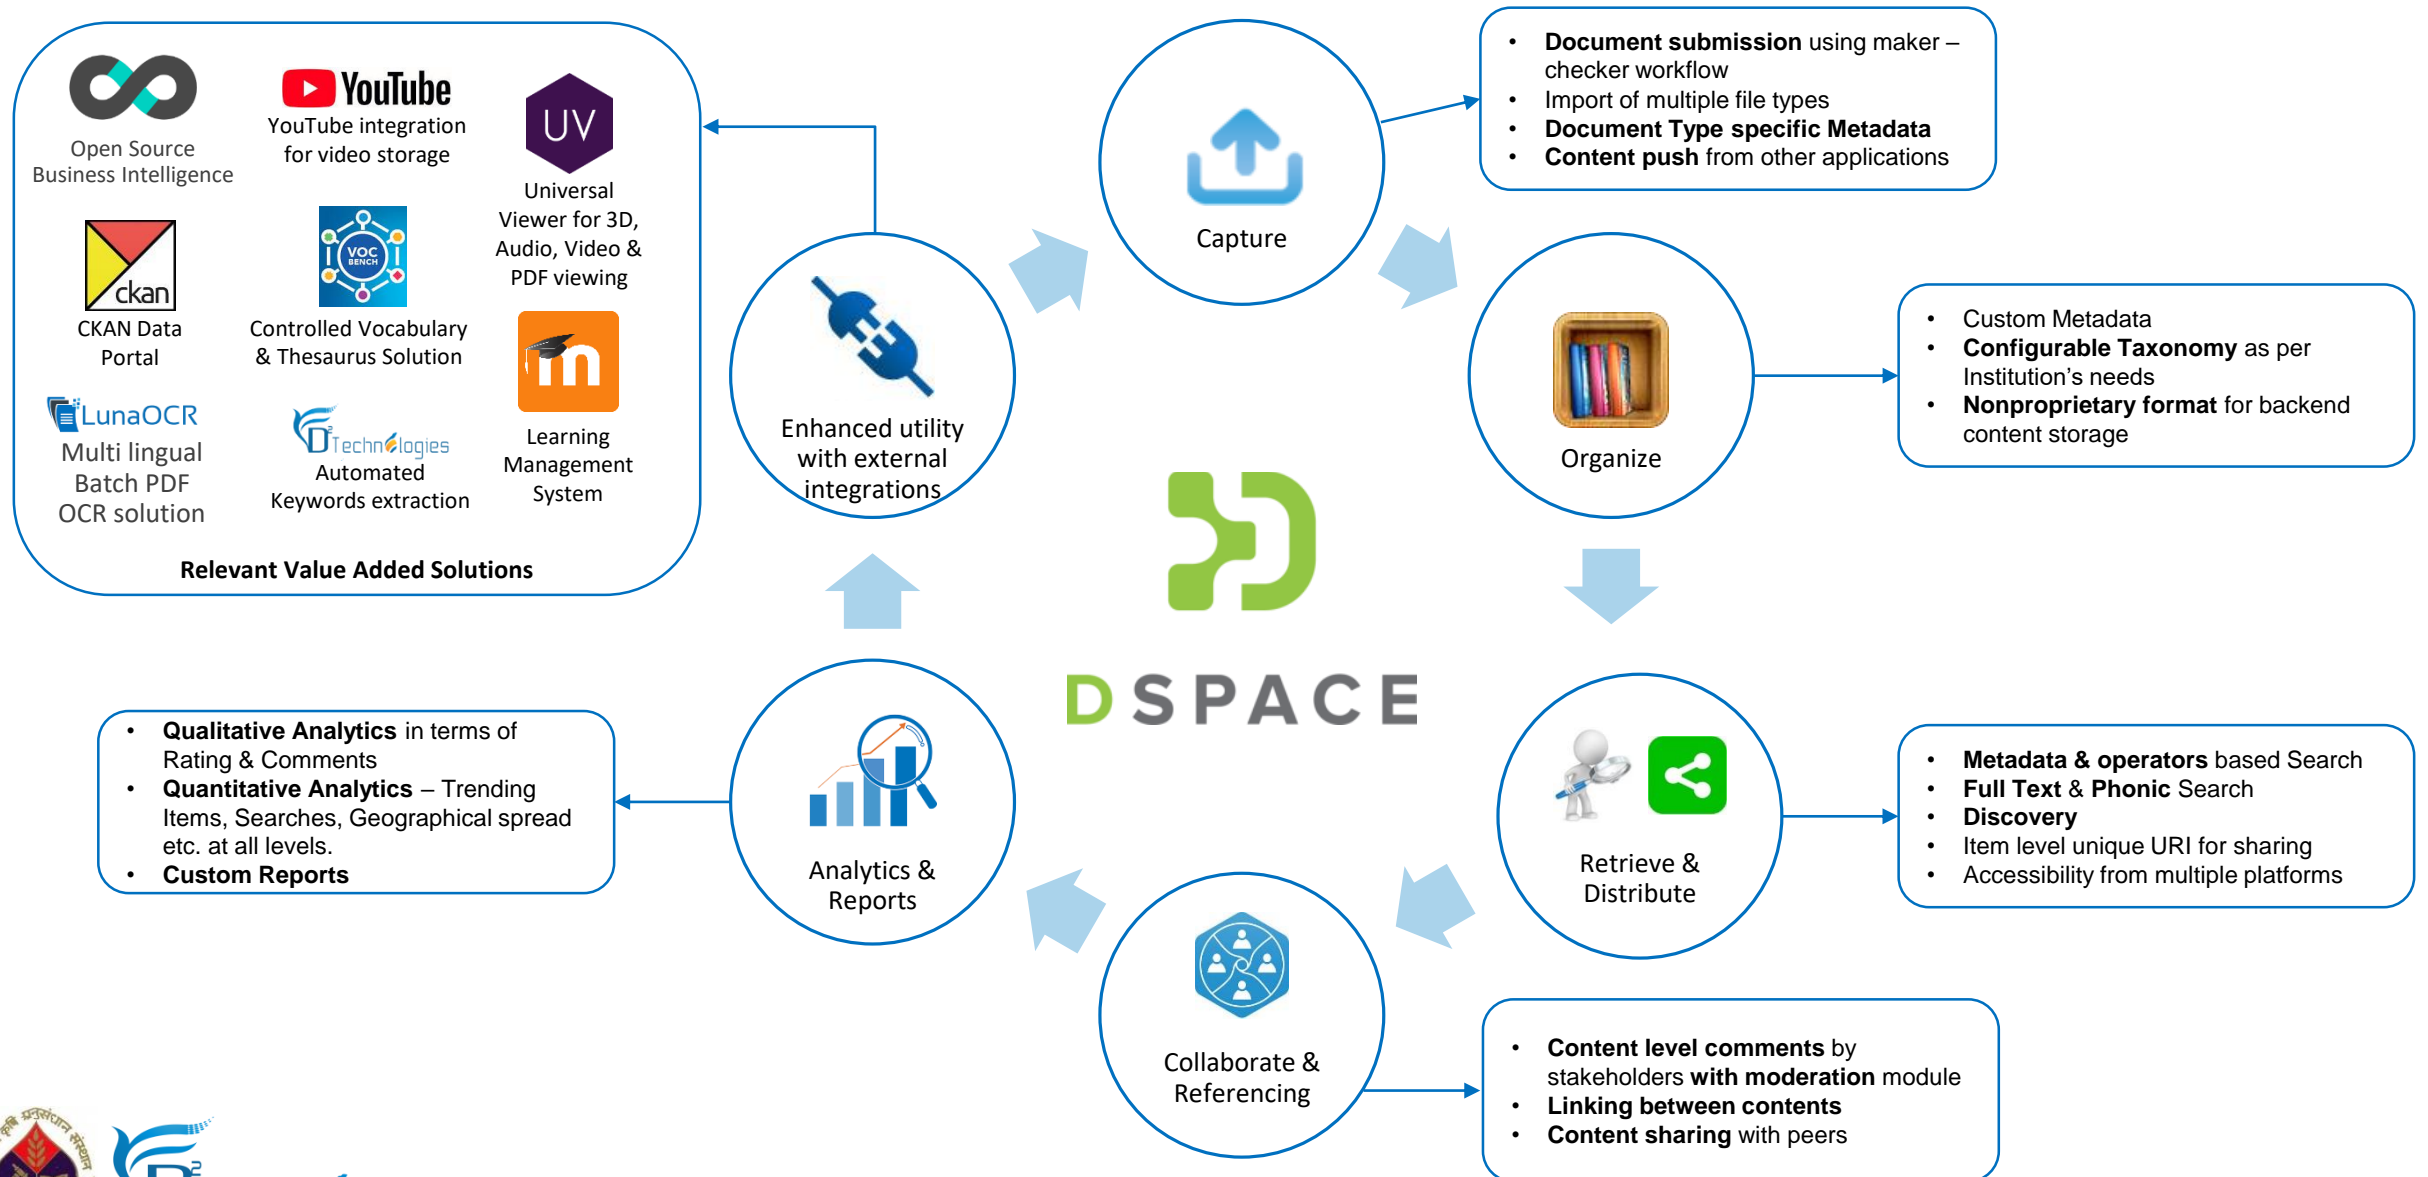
Open Source Business Intelligence

YouTube

YouTube integration for video storage

UV

Universal Viewer for 3D, Audio, Video & PDF viewing

ckan

CKAN Data Portal

VOC BENCH

Controlled Vocabulary & Thesaurus Solution

m

Learning Management System

LunaOCR

Multi lingual Batch PDF OCR solution

D Technologies

Automated Keywords extraction

Relevant Value Added Solutions

Enhanced utility with external integrations

Capture

- **Document submission** using maker – checker workflow
- Import of multiple file types
- **Document Type specific Metadata**
- **Content push** from other applications

Organize

- Custom Metadata
- **Configurable Taxonomy** as per Institution's needs
- **Nonproprietary format** for backend content storage

DSPACE

Retrieve & Distribute

- **Metadata & operators** based Search
- **Full Text** & **Phonic** Search
- **Discovery**
- Item level unique URI for sharing
- Accessibility from multiple platforms

Collaborate & Referencing

- **Content level comments** by stakeholders **with moderation** module
- **Linking between contents**
- **Content sharing** with peers

Analytics & Reports

- **Qualitative Analytics** in terms of Rating & Comments
- **Quantitative Analytics** – Trending Items, Searches, Geographical spread etc. at all levels.
- **Custom Reports**